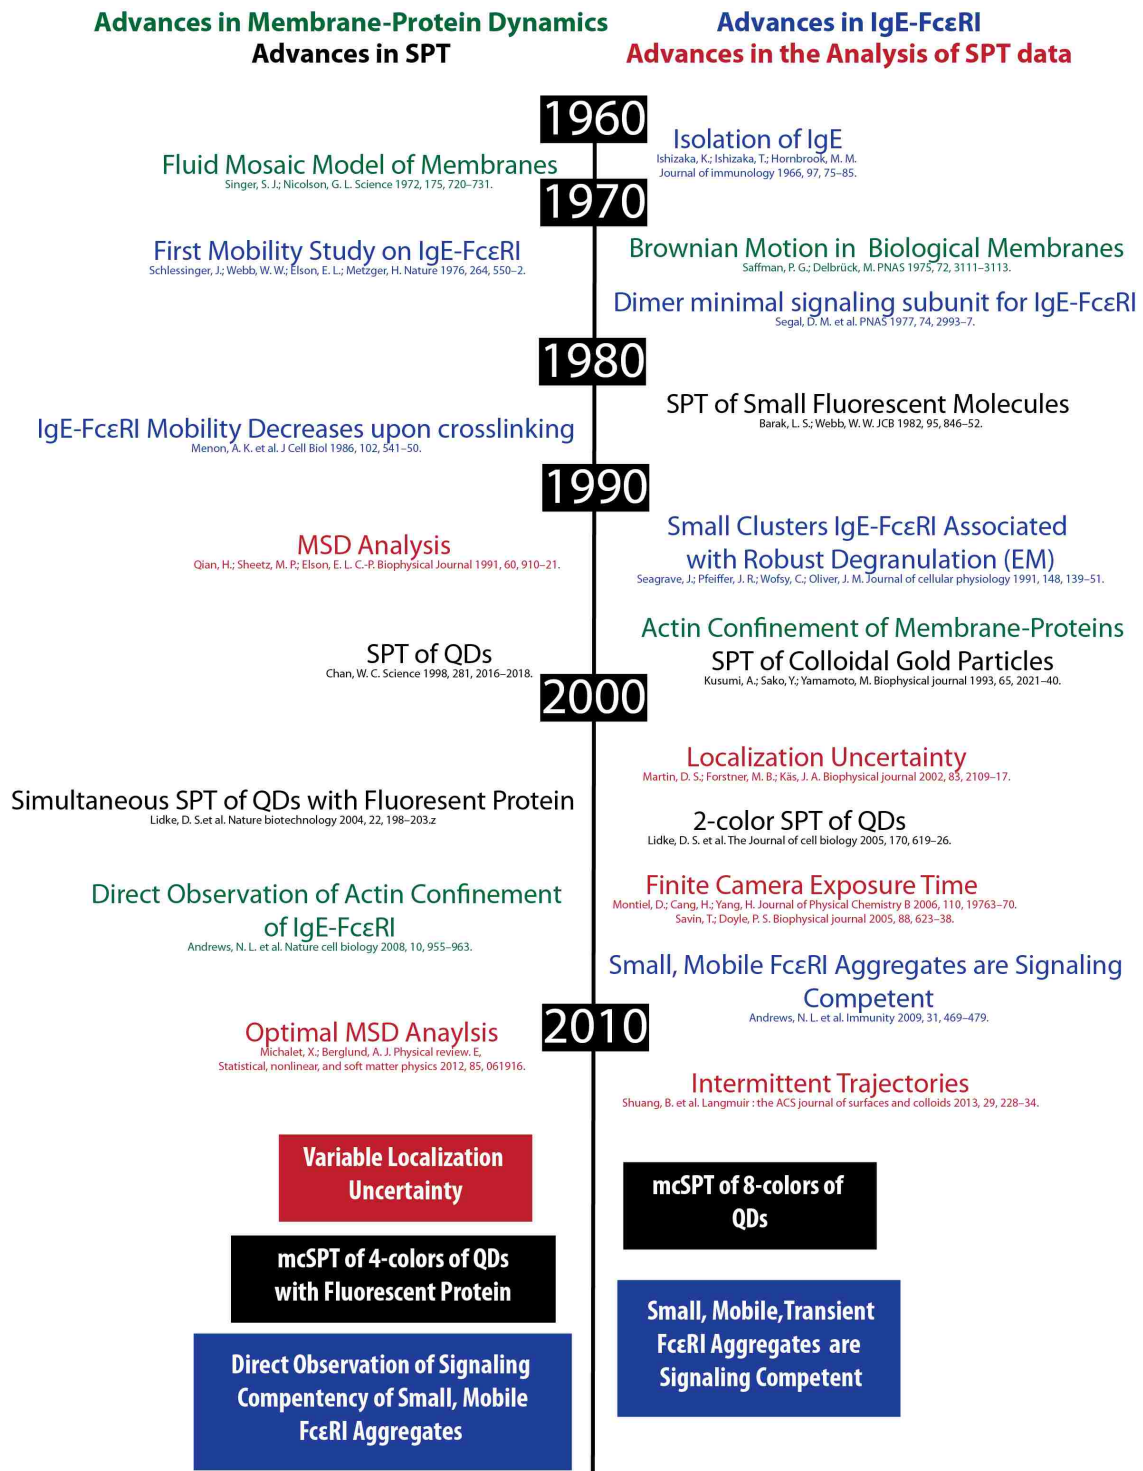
Advances in Membrane-Protein Dynamics
Advances in SPT

Advances in IgE-FcεRI
Advances in the Analysis of SPT data

1960

Isolation of IgE
Ishizaka, K.; Ishizaka, T.; Hornbrook, M. M. Journal of immunology 1966, 97, 75–85.

Fluid Mosaic Model of Membranes
Singer, S. J.; Nicolson, G. L. Science 1972, 175, 720–731.

1970

First Mobility Study on IgE-FcεRI
Schlessinger, J.; Webb, W. W.; Elson, E. L.; Metzger, H. Nature 1976, 264, 550–2.

Brownian Motion in Biological Membranes
Saffman, P. G.; Delbrück, M. PNAS 1975, 72, 3111–3113.

Dimer minimal signaling subunit for IgE-FcεRI
Segal, D. M. et al. PNAS 1977, 74, 2993–7.

1980

SPT of Small Fluorescent Molecules
Barak, L. S.; Webb, W. W. JCB 1982, 95, 846–52.

IgE-FcεRI Mobility Decreases upon crosslinking
Menon, A. K. et al. J Cell Biol 1986, 102, 541–50.

1990

MSD Analysis
Qian, H.; Sheetz, M. P.; Elson, E. L. C.-P. Biophysical Journal 1991, 60, 910–21.

Small Clusters IgE-FcεRI Associated with Robust Degranulation (EM)
Seagrave, J.; Pfeiffer, J. R.; Wofsy, C.; Oliver, J. M. Journal of cellular physiology 1991, 148, 139–51.

Actin Confinement of Membrane-Proteins
SPT of Colloidal Gold Particles
Kusumi, A.; Sako, Y.; Yamamoto, M. Biophysical journal 1993, 65, 2021–40.

SPT of QDs
Chan, W. C. Science 1998, 281, 2016–2018.

2000

Localization Uncertainty
Martin, D. S.; Forstner, M. B.; Käs, J. A. Biophysical journal 2002, 83, 2109–17.

Simultaneous SPT of QDs with Fluoresent Protein
Lidke, D. S.et al. Nature biotechnology 2004, 22, 198–203.z

2-color SPT of QDs
Lidke, D. S. et al. The Journal of cell biology 2005, 170, 619–26.

Direct Observation of Actin Confinement of IgE-FcεRI
Andrews, N. L. et al. Nature cell biology 2008, 10, 955–963.

Finite Camera Exposure Time
Montiel, D.; Cang, H.; Yang, H. Journal of Physical Chemistry B 2006, 110, 19763–70.
Savin, T.; Doyle, P. S. Biophysical journal 2005, 88, 623–38.

Small, Mobile FcεRI Aggregates are Signaling Competent
Andrews, N. L. et al. Immunity 2009, 31, 469–479.

2010

Optimal MSD Anaylsis
Michalet, X.; Berglund, A. J. Physical review. E, Statistical, nonlinear, and soft matter physics 2012, 85, 061916.

Intermittent Trajectories
Shuang, B. et al. Langmuir : the ACS journal of surfaces and colloids 2013, 29, 228–34.

Variable Localization Uncertainty

mcSPT of 8-colors of QDs

mcSPT of 4-colors of QDs with Fluorescent Protein

Small, Mobile,Transient FcεRI Aggregates are Signaling Competent

Direct Observation of Signaling Compentency of Small, Mobile FcεRI Aggregates